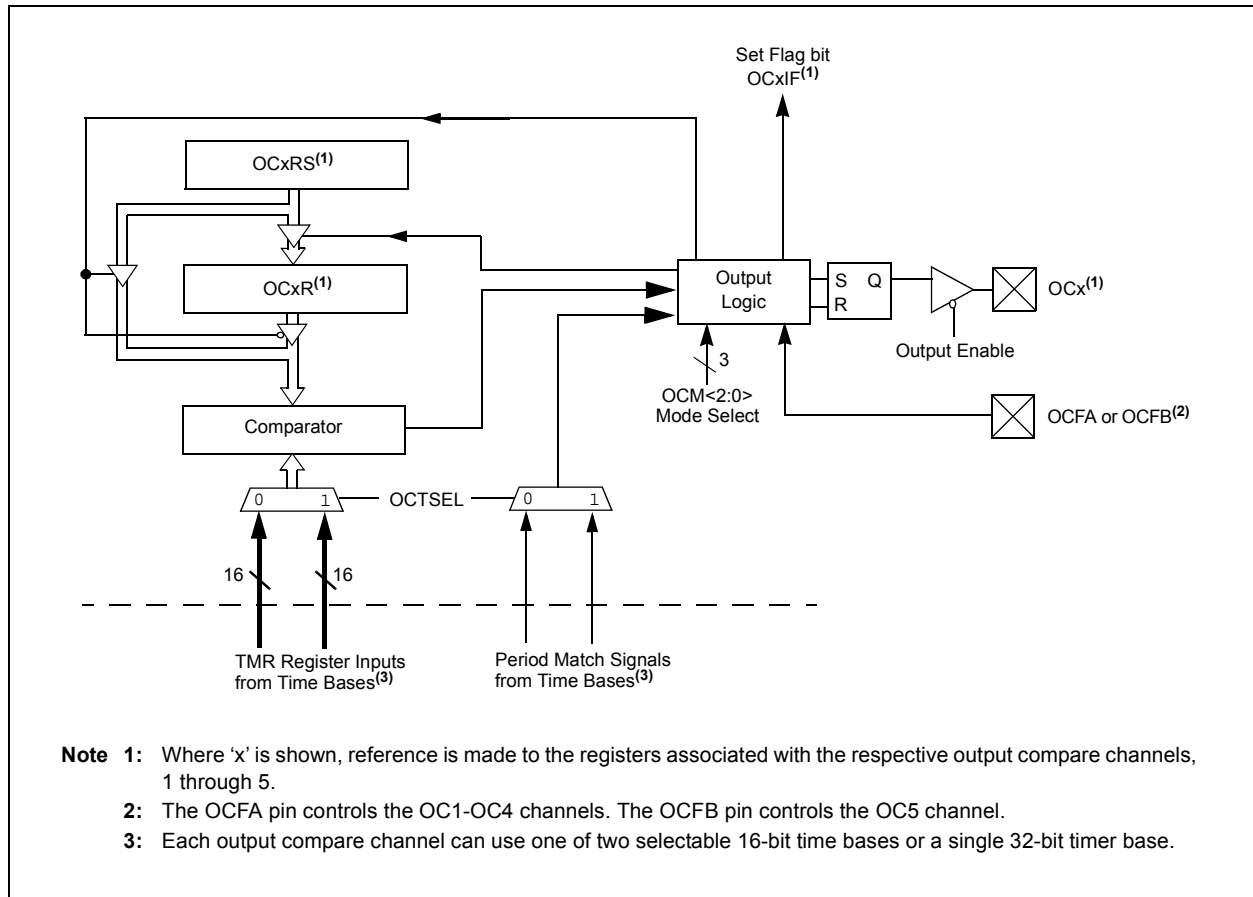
Set Flag bit OCxIF$^{(1)}$

OCxRS$^{(1)}$

OCxR$^{(1)}$

Output Logic

S Q
R

OCx$^{(1)}$

Output Enable

3

OCM<2:0>
Mode Select

OCFA or OCFB$^{(2)}$

Comparator

0 1

OCTSEL

0 1

16

16

TMR Register Inputs from Time Bases$^{(3)}$

Period Match Signals from Time Bases$^{(3)}$

**Note 1:** Where 'x' is shown, reference is made to the registers associated with the respective output compare channels, 1 through 5.

**2:** The OCFA pin controls the OC1-OC4 channels. The OCFB pin controls the OC5 channel.

**3:** Each output compare channel can use one of two selectable 16-bit time bases or a single 32-bit timer base.